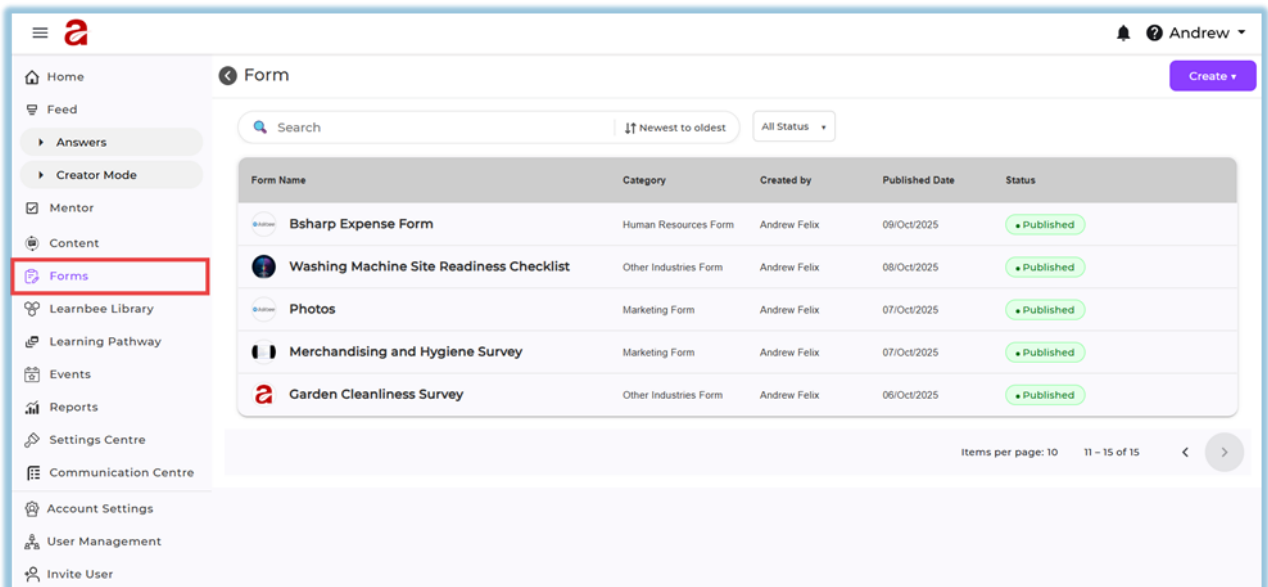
a

Andrew

Home
Feed
Answers
Creator Mode
Mentor
Content
Forms
Learnbee Library
Learning Pathway
Events
Reports
Settings Centre
Communication Centre
Account Settings
User Management
Invite User

Form

Create

Search

Newest to oldest

All Status

| Form Name | Category | Created by | Published Date | Status |
|---|---|---|---|---|
| Bsharp Expense Form | Human Resources Form | Andrew Felix | 09/Oct/2025 | Published |
| Washing Machine Site Readiness Checklist | Other Industries Form | Andrew Felix | 08/Oct/2025 | Published |
| Photos | Marketing Form | Andrew Felix | 07/Oct/2025 | Published |
| Merchandising and Hygiene Survey | Marketing Form | Andrew Felix | 07/Oct/2025 | Published |
| Garden Cleanliness Survey | Other Industries Form | Andrew Felix | 06/Oct/2025 | Published |

Items per page: 10   11 – 15 of 15